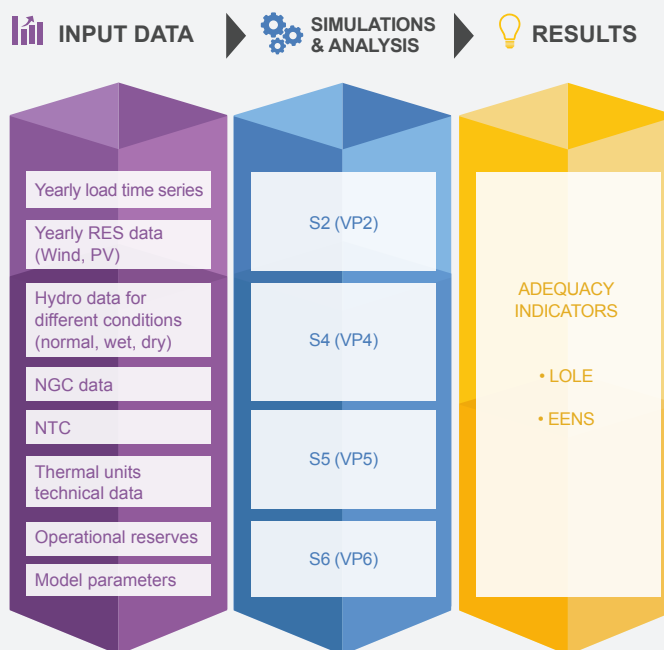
INPUT DATA

SIMULATIONS & ANALYSIS

RESULTS

Yearly load time series

Yearly RES data (Wind, PV)

Hydro data for different conditions (normal, wet, dry)

NGC data

NTC

Thermal units technical data

Operational reserves

Model parameters

S2 (VP2)

S4 (VP4)

S5 (VP5)

S6 (VP6)

ADEQUACY INDICATORS

• LOLE

• EENS